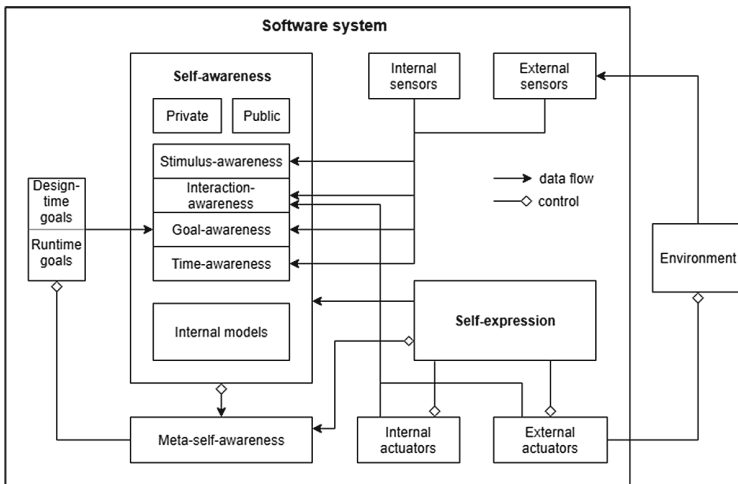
Software system

Self-awareness

Private

Public

Stimulus-awareness

Interaction-awareness

Goal-awareness

Time-awareness

Internal models

Internal sensors

External sensors

data flow

control

Design-time goals

Runtime goals

Environment

Self-expression

Meta-self-awareness

Internal actuators

External actuators